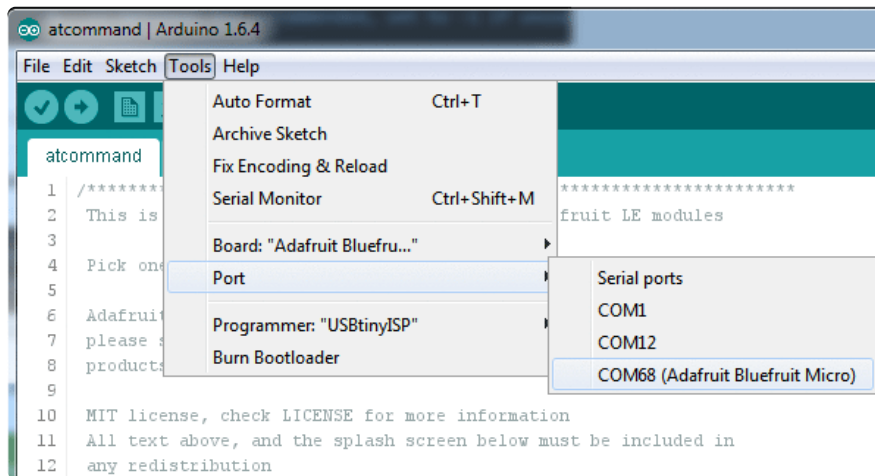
atcommand | Arduino 1.6.4

File Edit Sketch Tools Help

atcommand

Auto Format Ctrl+T
Archive Sketch
Fix Encoding & Reload
Serial Monitor Ctrl+Shift+M

Board: "Adafruit Bluefru..."
Port

Programmer: "USBtinyISP"
Burn Bootloader

Serial ports
COM1
COM12
COM68 (Adafruit Bluefruit Micro)

1 /******** ***********************
2 This is fruit LE modules
3
4 Pick one
5
6 Adafruit
7 please s
8 products
9
10 MIT license, check LICENSE for more information
11 All text above, and the splash screen below must be included in
12 any redistribution